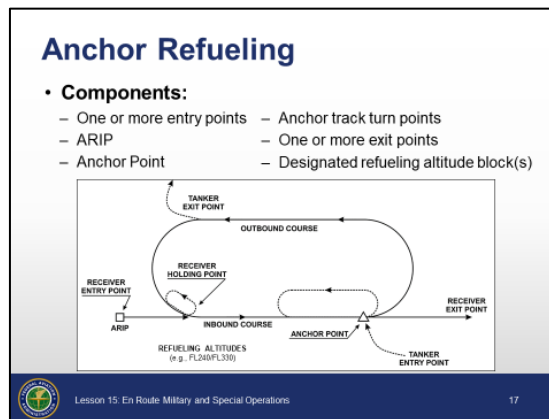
Anchor Refueling

• Components:
– One or more entry points
– ARIP
– Anchor Point
– Anchor track turn points
– One or more exit points
– Designated refueling altitude block(s)

TANKER EXIT POINT
OUTBOUND COURSE
RECEIVER HOLDING POINT
RECEIVER ENTRY POINT
ARIP
INBOUND COURSE
RECEIVER EXIT POINT
ANCHOR POINT
REFUELING ALTITUDES (e.g., FL240/FL330)
TANKER ENTRY POINT

Lesson 15: En Route Military and Special Operations
17